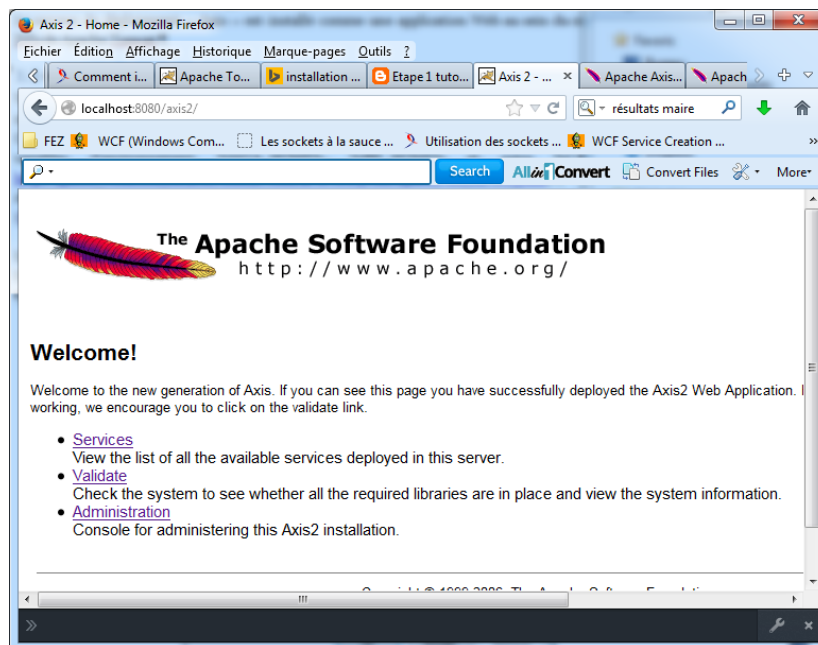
Axis 2 - Home - Mozilla Firefox

Fichier Édition Affichage Historique Marque-pages Outils ?

Comment i... Apache To... installation ... Etape 1 tuto... Axis 2 - ... Apache Axis... Apach

localhost:8080/axis2/

résultats maire

FEZ WCF (Windows Com... Les sockets à la sauce ... Utilisation des sockets ... WCF Service Creation ...

Search AllinConvert Convert Files More

The Apache Software Foundation
http://www.apache.org/

Welcome!

Welcome to the new generation of Axis. If you can see this page you have successfully deployed the Axis2 Web Application. I working, we encourage you to click on the validate link.

- Services
View the list of all the available services deployed in this server.
- Validate
Check the system to see whether all the required libraries are in place and view the system information.
- Administration
Console for administering this Axis2 installation.

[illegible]